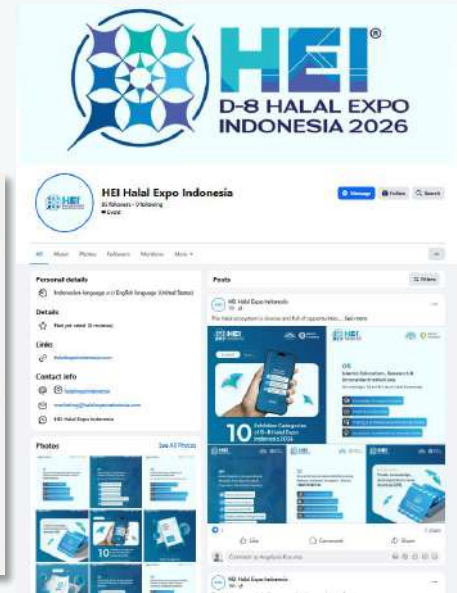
HEI®
D-8 HALAL EXPO
INDONESIA 2026

HEI Halal Expo Indonesia
35 followers • 0 following
Event

Message
Follow
Search

All
About
Photos
Followers
Mentions
More

Personal details
Indonesian language and English language (United States)

Details
Not yet rated (0 reviews)

Links
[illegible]

Contact info
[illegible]
marketing@halalexpoindonesia.com
HEI Halal Expo Indonesia

Photos
See All Photos

Posts
Filters

HEI Halal Expo Indonesia
The halal ecosystem is diverse and full of opportunities... See more

HEI
10 Exhibition Categories of D-8 Halal Expo Indonesia 2026

Like
Comment
Share

Comment as Angkasa Nusantara

HEI Halal Expo Indonesia